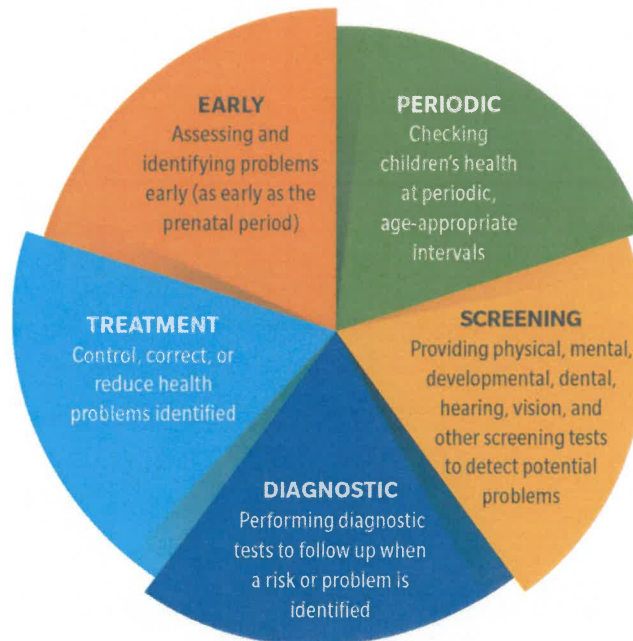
EARLY
Assessing and identifying problems early (as early as the prenatal period)

PERIODIC
Checking children's health at periodic, age-appropriate intervals

SCREENING
Providing physical, mental, developmental, dental, hearing, vision, and other screening tests to detect potential problems

DIAGNOSTIC
Performing diagnostic tests to follow up when a risk or problem is identified

TREATMENT
Control, correct, or reduce health problems identified